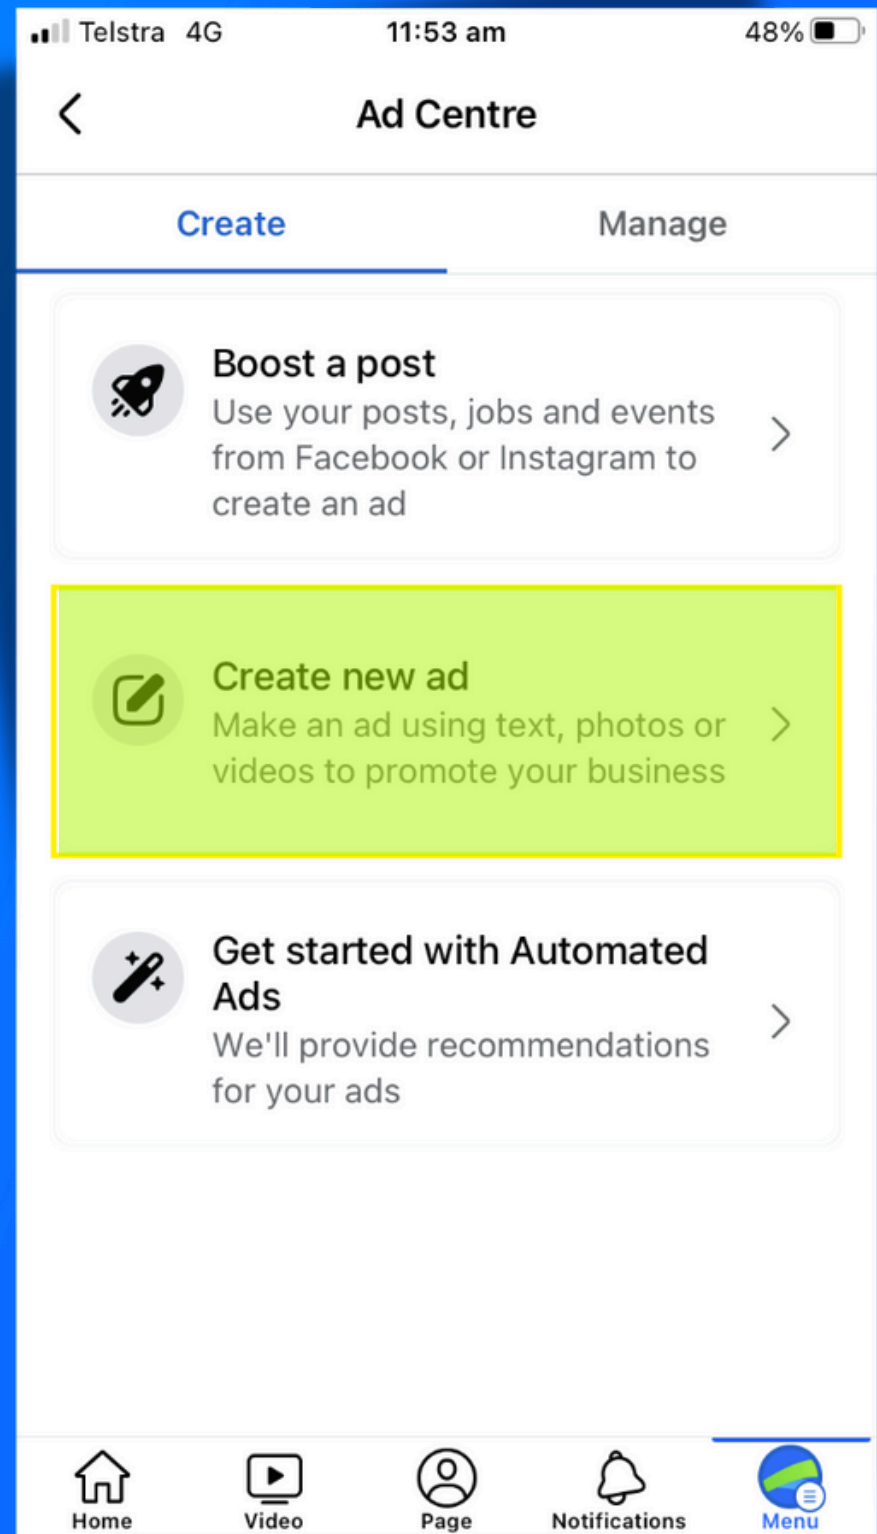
Telstra 4G 11:53 am 48%

Ad Centre

Create Manage

Boost a post
Use your posts, jobs and events from Facebook or Instagram to create an ad

Create new ad
Make an ad using text, photos or videos to promote your business

Get started with Automated Ads
We'll provide recommendations for your ads

Home Video Page Notifications Menu